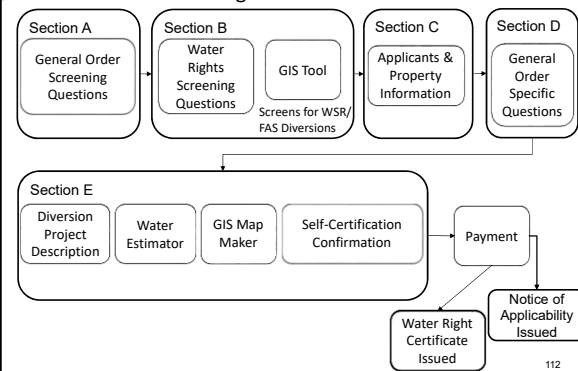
Section A
General Order Screening Questions

Section B
Water Rights Screening Questions
GIS Tool
Screens for WSR/ FAS Diversions

Section C
Applicants & Property Information

Section D
General Order Specific Questions

Section E
Diversion Project Description
Water Estimator
GIS Map Maker
Self-Certification Confirmation

Payment

Notice of Applicability Issued

Water Right Certificate Issued

112